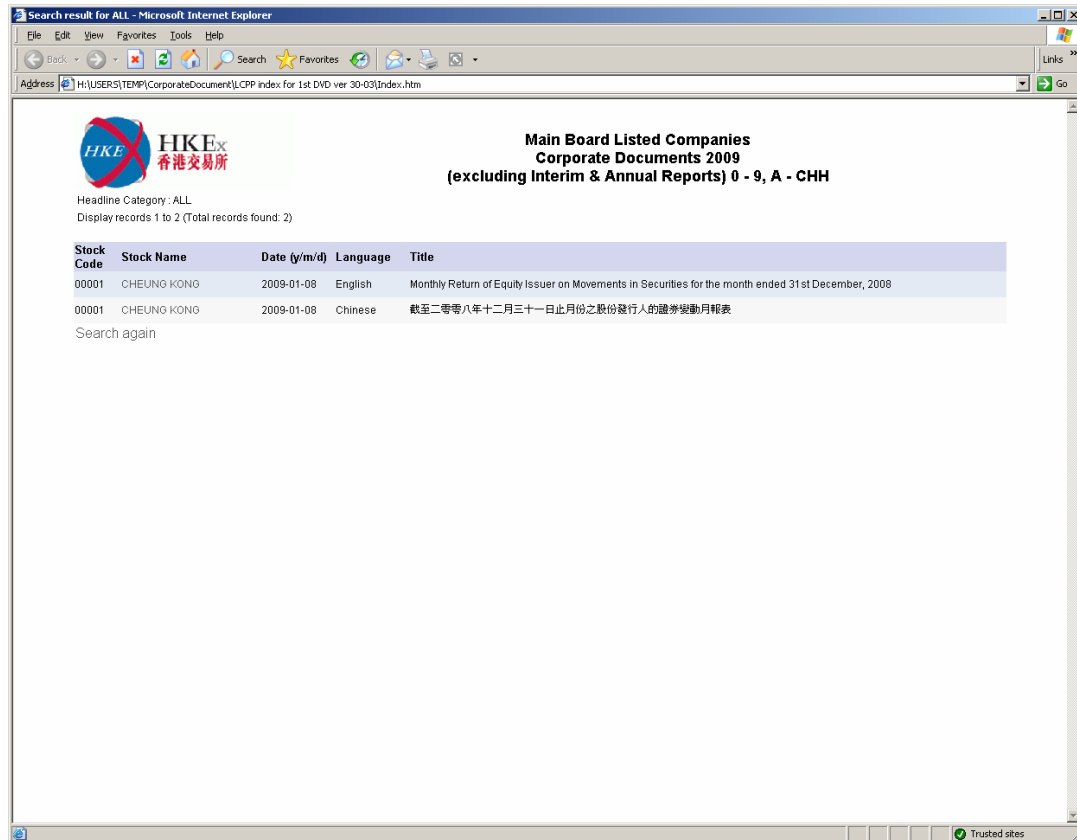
Search result for ALL - Microsoft Internet Explorer

File Edit View Favorites Tools Help

Back Search Favorites

Links

Address H:\USERS\TEMP\CorporateDocument\LCPP index for 1st DVD ver 30-03\Index.htm

Go

HKE HKEx 香港交易所

Main Board Listed Companies
Corporate Documents 2009
(excluding Interim & Annual Reports) 0 - 9, A - CHH

Headline Category : ALL
Display records 1 to 2 (Total records found: 2)

| Stock Code | Stock Name | Date (y/m/d) | Language | Title |
|---|---|---|---|---|
| 00001 | CHEUNG KONG | 2009-01-08 | English | Monthly Return of Equity Issuer on Movements in Securities for the month ended 31st December, 2008 |
| 00001 | CHEUNG KONG | 2009-01-08 | Chinese | 截至二零零八年十二月三十一日止月份之股份發行人的證券變動月報表 |

Search again

Trusted sites